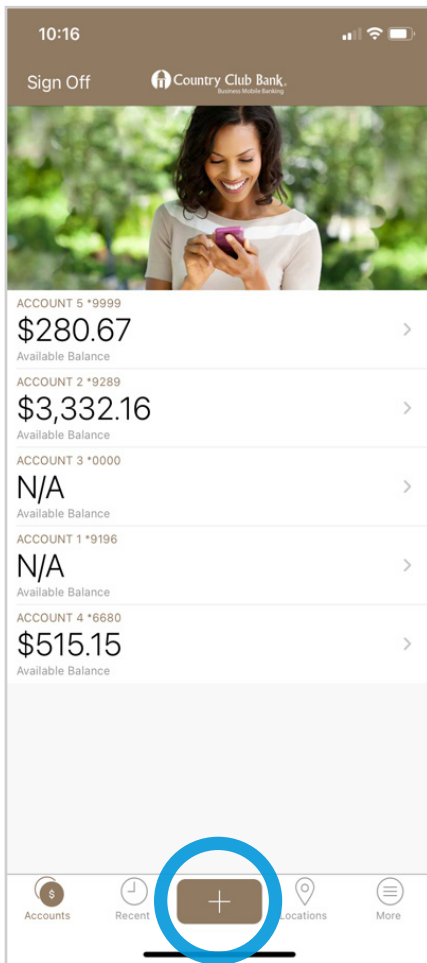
10:16

Sign Off Country Club Bank. Business Mobile Banking

ACCOUNT 5 *9999
$280.67
Available Balance

ACCOUNT 2 *9289
$3,332.16
Available Balance

ACCOUNT 3 *0000
N/A
Available Balance

ACCOUNT 1 *9196
N/A
Available Balance

ACCOUNT 4 *6680
$515.15
Available Balance

Accounts Recent + Locations More